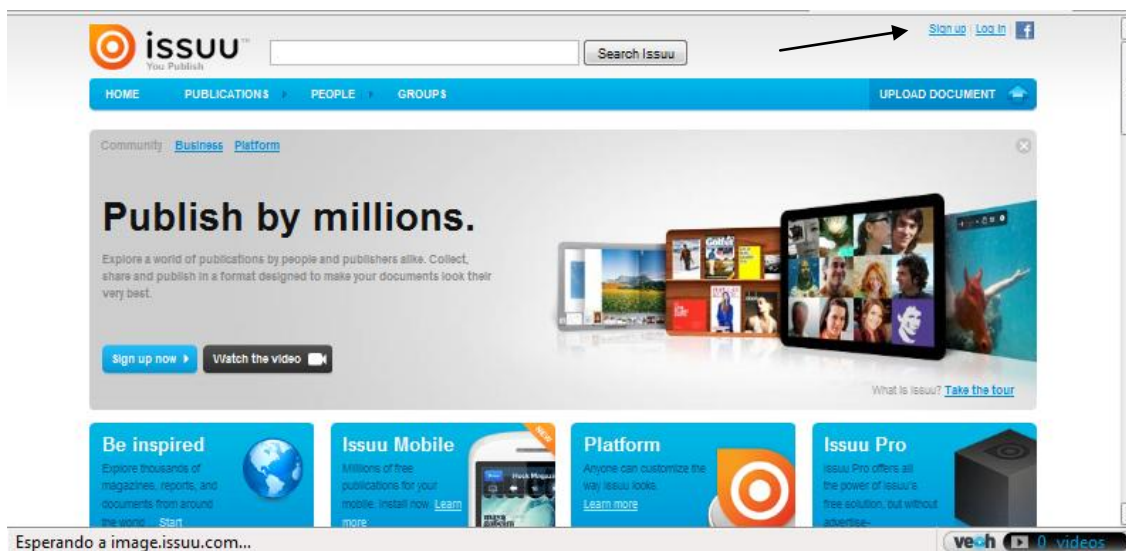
issuu™
You Publish

Search Issuu

Sign up | Log in

HOME PUBLICATIONS PEOPLE GROUPS UPLOAD DOCUMENT

Community Business Platform

Publish by millions.

Explore a world of publications by people and publishers alike. Collect, share and publish in a format designed to make your documents look their very best.

Sign up now Watch the video

What is Issuu? Take the tour

Be inspired
Explore thousands of magazines, reports, and documents from around the world. Start

Issuu Mobile
Millions of free publications for your mobile. Install now. Learn more

NEW

Platform
Anyone can customize the way Issuu looks. Learn more

Issuu Pro
Issuu Pro offers all the power of Issuu's free solution, but without advertise-

Esperando a image.issuu.com...

veoh 0 videos